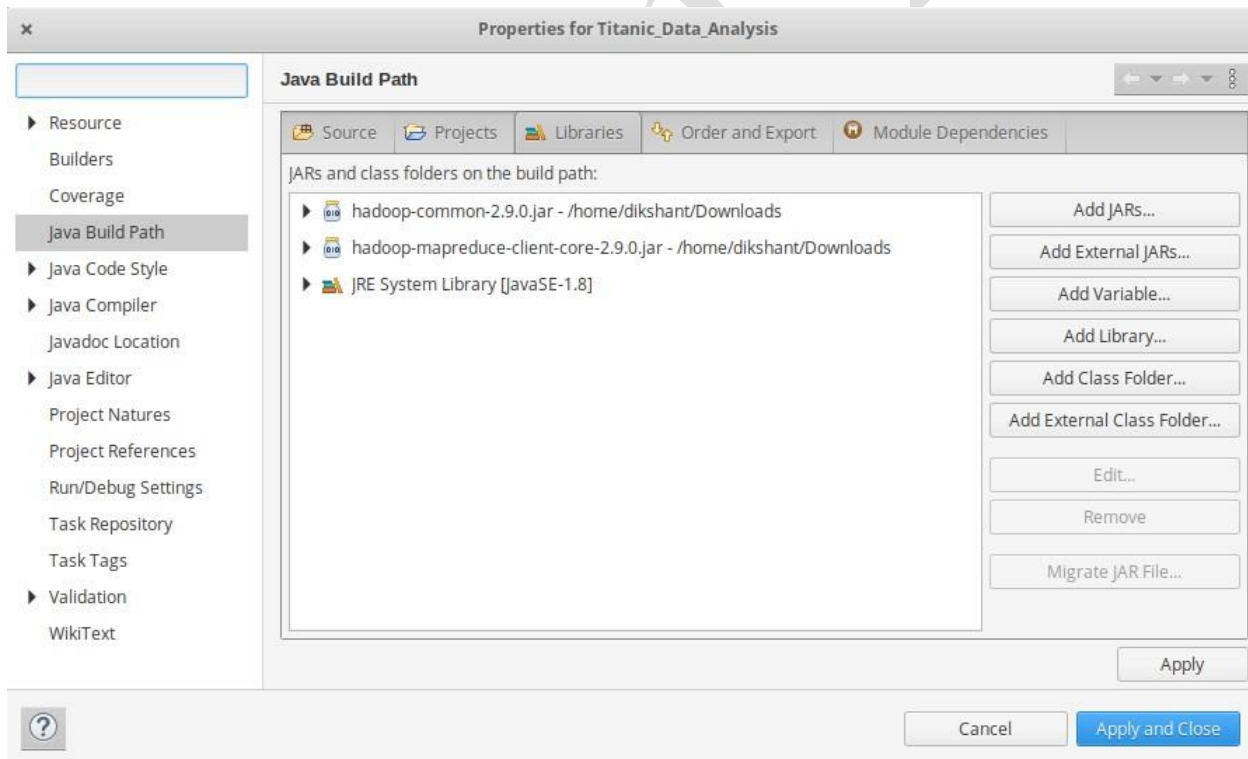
×
Properties for Titanic_Data_Analysis

Resource
Builders
Coverage
Java Build Path
Java Code Style
Java Compiler
Javadoc Location
Java Editor
Project Natures
Project References
Run/Debug Settings
Task Repository
Task Tags
Validation
WikiText

Java Build Path

Source | Projects | Libraries | Order and Export | Module Dependencies

JARs and class folders on the build path:

hadoop-common-2.9.0.jar - /home/dikshant/Downloads
hadoop-mapreduce-client-core-2.9.0.jar - /home/dikshant/Downloads
JRE System Library [JavaSE-1.8]

Add JARs...
Add External JARs...
Add Variable...
Add Library...
Add Class Folder...
Add External Class Folder...
Edit...
Remove
Migrate JAR File...

Apply

?
Cancel
Apply and Close